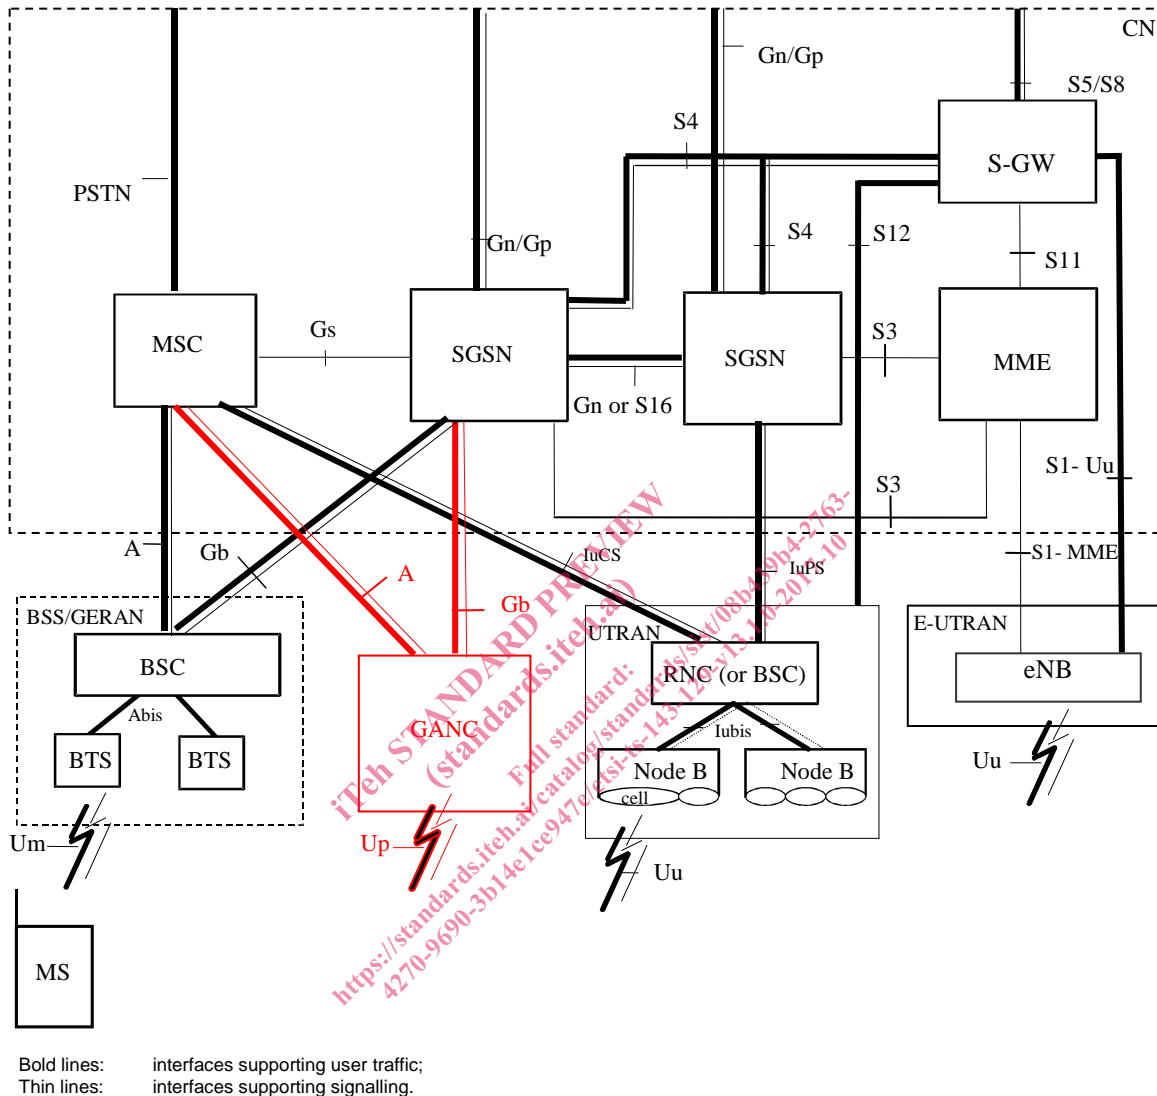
CN

Gn/Gp

S5/S8

S4

S-GW

PSTN

S4

S12

S11

Gn/Gp

MSC

Gs

SGSN

SGSN

S3

MME

Gn or S16

S1- Uu

S3

A

Gb

IuCS

IuPS

S1- MME

A

Gb

BSS/GERAN

UTRAN

E-UTRAN

BSC

RNC (or BSC)

eNB

Abis

Iubis

GANC

BTS

BTS

Node B

Node B

cell

Uu

Um

Up

Uu

MS

iTeh STANDARD PREVIEW (standards.iteh.ai)

Full standard: https://standards.iteh.ai/catalog/standards/sist/08b4a0b4-2763-4270-9690-3b14e1ce947e/etsi-ts-143-129-v13.0.0-2016-10

Bold lines: interfaces supporting user traffic;
Thin lines: interfaces supporting signalling.